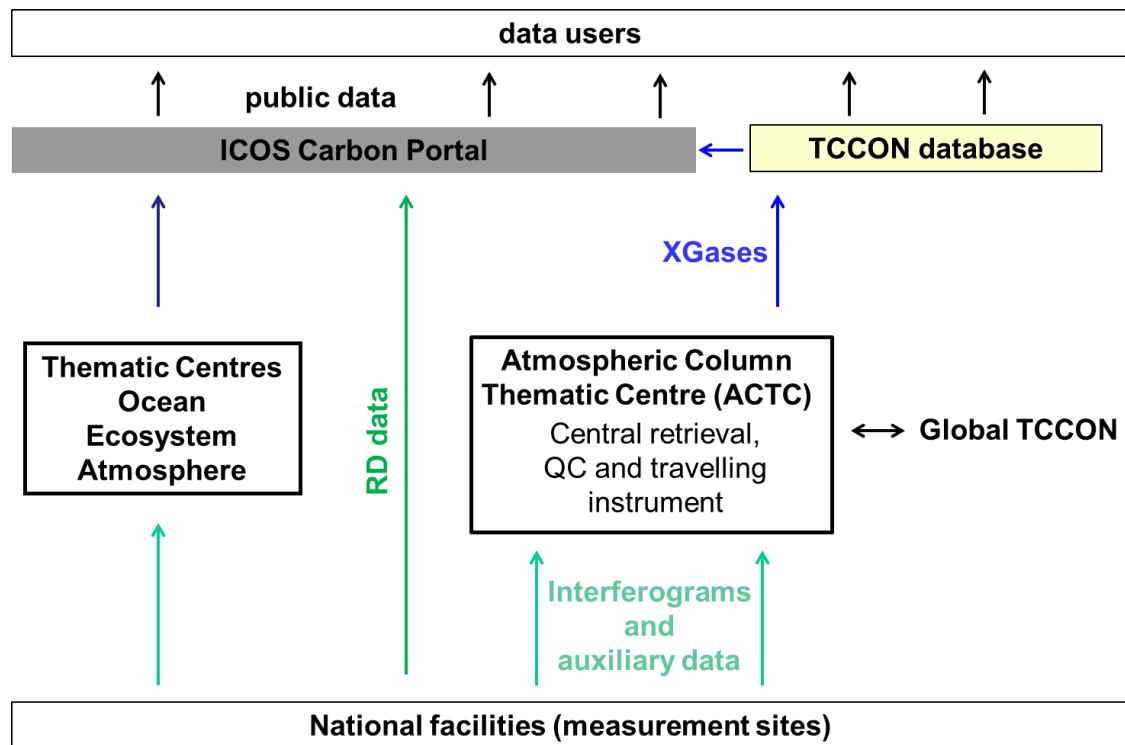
data users

public data

ICOS Carbon Portal

TCCON database

XGases

Thematic Centres
Ocean
Ecosystem
Atmosphere

RD data

Atmospheric Column Thematic Centre (ACTC)
Central retrieval, QC and travelling instrument

Global TCCON

Interferograms and auxiliary data

National facilities (measurement sites)